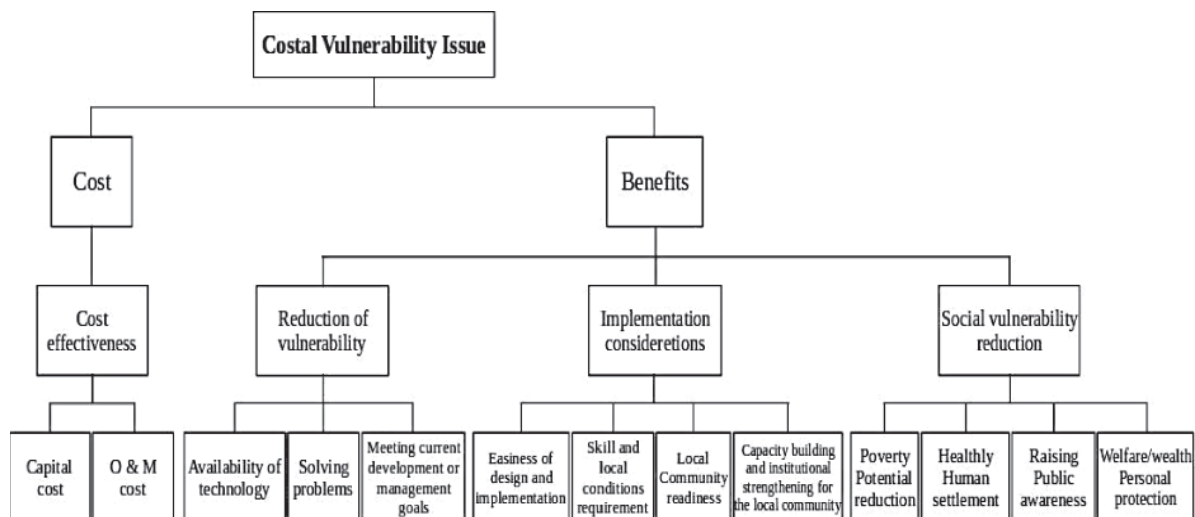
Costal Vulnerability Issue

Cost

Benefits

Cost effectiveness

Reduction of vulnerability

Implementation consideretions

Social vulnerability reduction

Capital cost

O & M cost

Availability of technology

Solving problems

Meeting current development or management goals

Easiness of design and implementation

Skill and local conditions requirement

Local Community readiness

Capacity building and institutional strengthening for the local community

Poverty Potential reduction

Healthly Human settlement

Raising Public awareness

Welfare/wealth Personal protection